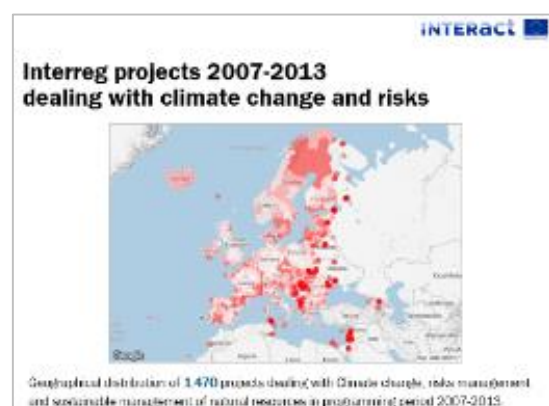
INTERACT

Interreg projects 2007-2013 dealing with climate change and risks

Google

Geographical distribution of 1 470 projects dealing with Climate change, risks management and sustainable management of natural resources in programming period 2007-2013.